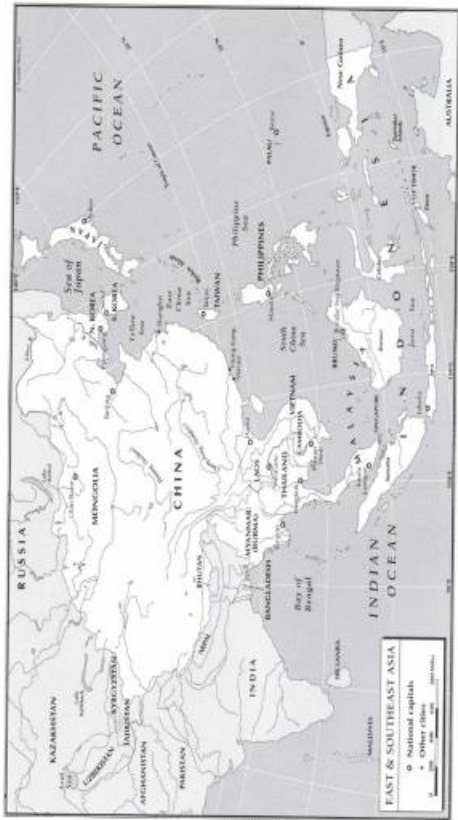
PACIFIC OCEAN

RUSSIA

KAZAKHSTAN

UZBEKISTAN

KYRGYZSTAN

TAJIKISTAN

AFGHANISTAN

PAKISTAN

MONGOLIA

CHINA

N. KOREA

S. KOREA

Sea of Japan

Yellow Sea

East China Sea

TAIWAN

Philippine Sea

PHILIPPINES

South China Sea

VIETNAM

LAOS

THAILAND

CAMBODIA

MYANMAR (BURMA)

BHUTAN

NEPAL

INDIA

BANGLADESH

Bay of Bengal

INDIAN OCEAN

MALAYSIA

BRUNEI

SINGAPORE

INDONESIA

EAST TIMOR

Java

New Guinea

AUSTRALIA

PALAU

MALDIVES

SRI LANKA

EAST & SOUTHEAST ASIA

National capitals

Other cities